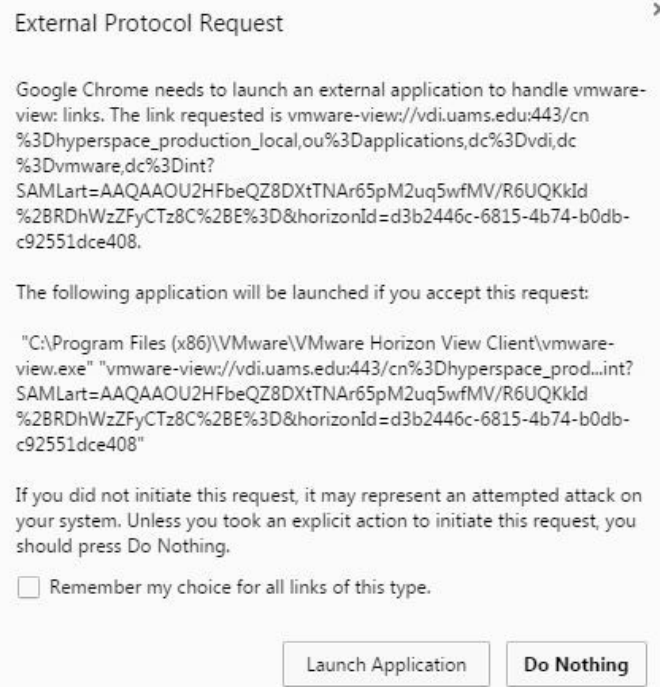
External Protocol Request

×

Google Chrome needs to launch an external application to handle vmware-view: links. The link requested is vmware-view://vdi.uams.edu:443/cn%3Dhyperspace_production_local,ou%3Dapplications,dc%3Dvdi,dc%3Dvmware,dc%3Dint?SAMLart=AAQAAOU2HFbeQZ8DXtTNAr65pM2uq5wfMV/R6UQKkId%2BRDhWzZFyCTz8C%2BE%3D&horizonId=d3b2446c-6815-4b74-b0db-c92551dce408.

The following application will be launched if you accept this request:

"C:\Program Files (x86)\VMware\VMware Horizon View Client\vmware-view.exe" "vmware-view://vdi.uams.edu:443/cn%3Dhyperspace_prod...int?SAMLart=AAQAAOU2HFbeQZ8DXtTNAr65pM2uq5wfMV/R6UQKkId%2BRDhWzZFyCTz8C%2BE%3D&horizonId=d3b2446c-6815-4b74-b0db-c92551dce408"

If you did not initiate this request, it may represent an attempted attack on your system. Unless you took an explicit action to initiate this request, you should press Do Nothing.

Remember my choice for all links of this type.

Launch Application

Do Nothing